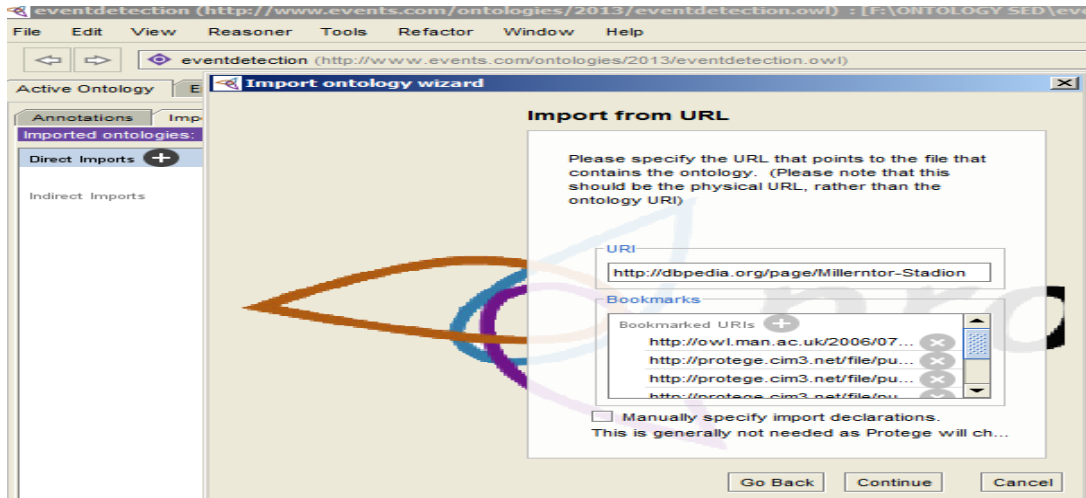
eventdetection (http://www.events.com/ontologies/2013/eventdetection.owl) : [F:\ONTOLOGY SED\ev

File Edit View Reasoner Tools Refactor Window Help

eventdetection (http://www.events.com/ontologies/2013/eventdetection.owl)

Active Ontology E

Annotations Imp

Imported ontologies:

Direct Imports

Indirect Imports

Import ontology wizard

Import from URL

Please specify the URL that points to the file that contains the ontology. (Please note that this should be the physical URL, rather than the ontology URI)

URI

http://dbpedia.org/page/Millerntor-Stadion

Bookmarks

Bookmarked URIs

http://owl.man.ac.uk/2006/07...

http://protege.cim3.net/file/pu...

http://protege.cim3.net/file/pu...

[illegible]

Manually specify import declarations.

This is generally not needed as Protege will ch...

Go Back Continue Cancel